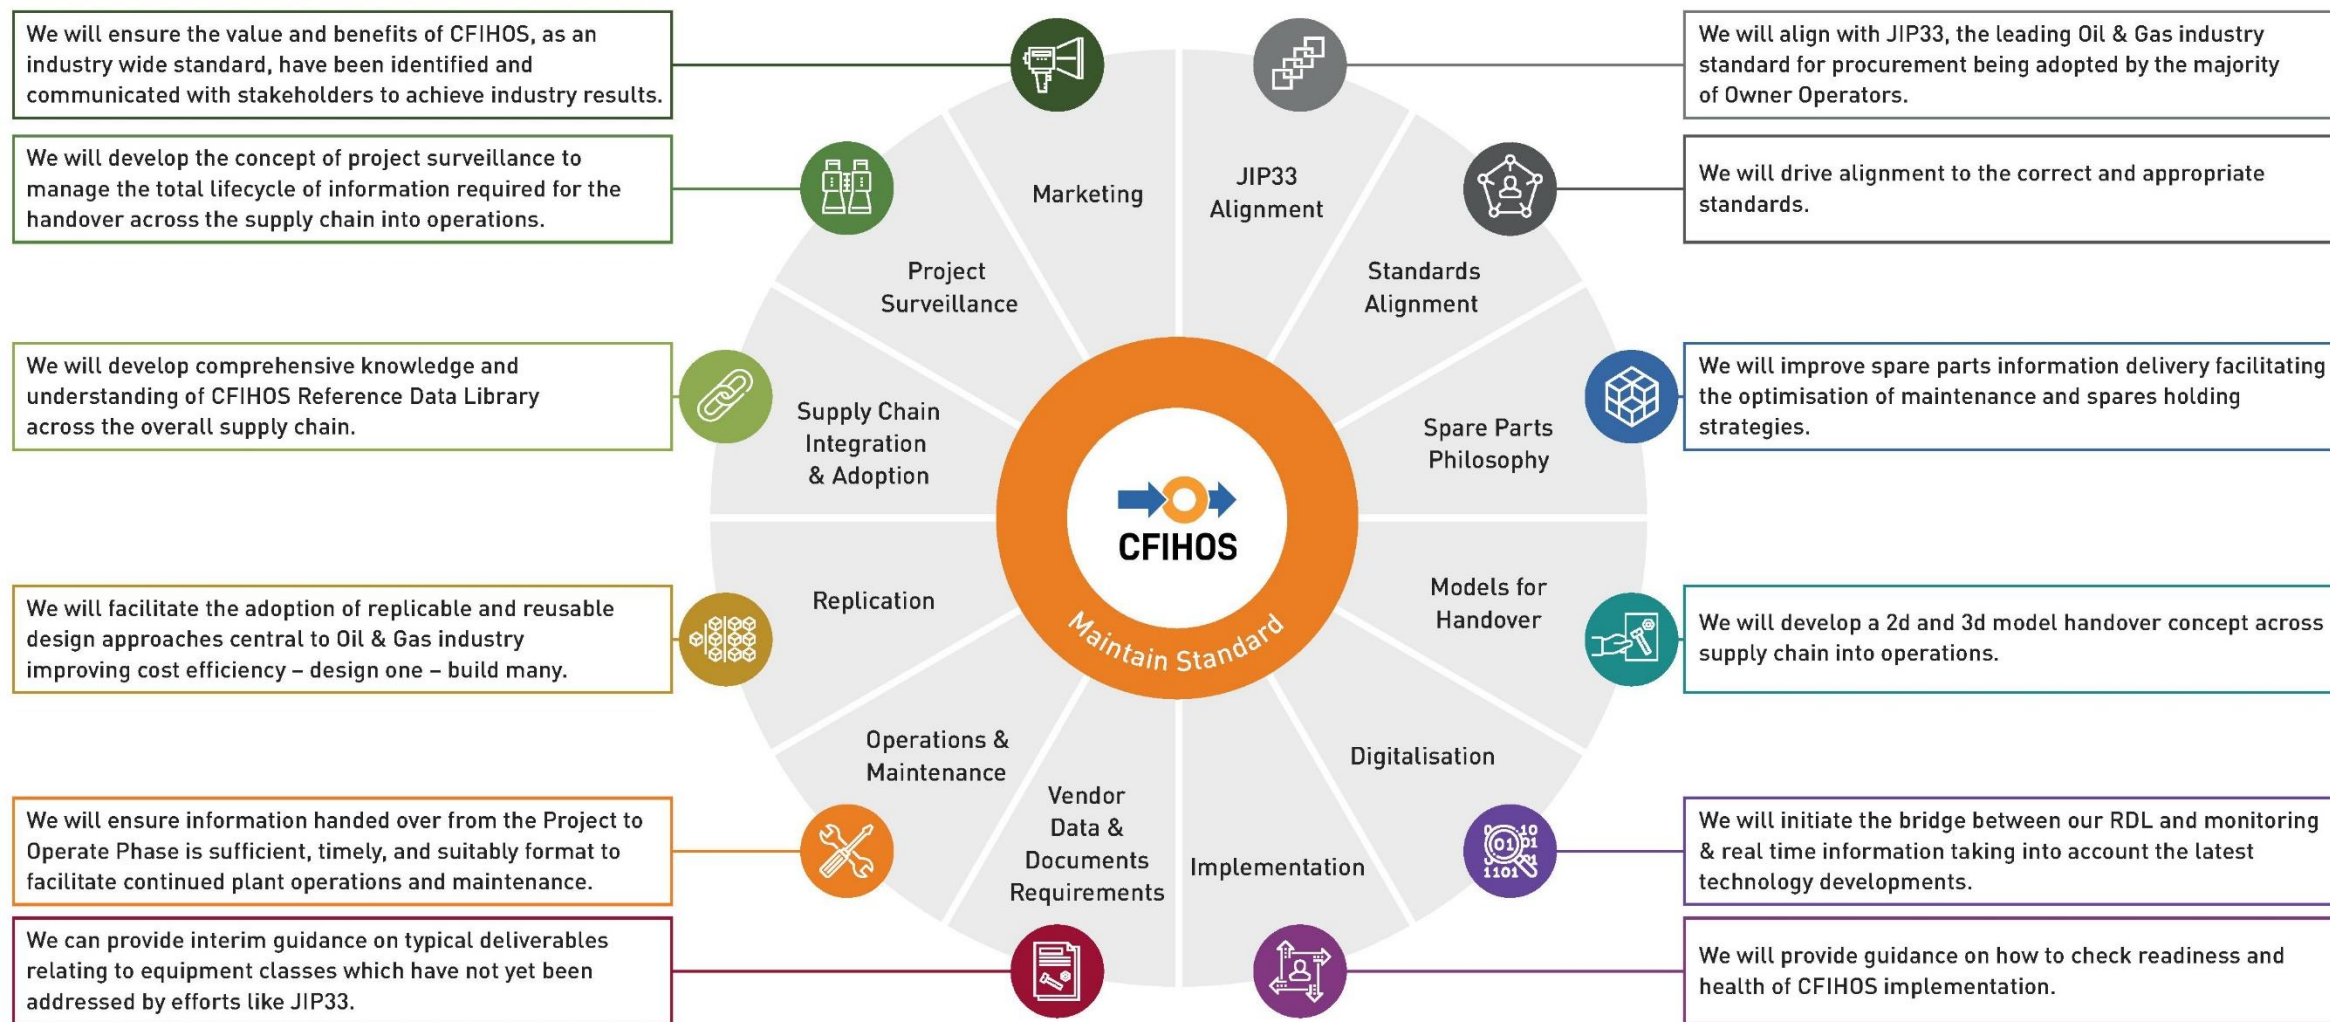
We will ensure the value and benefits of CFIHOS, as an industry wide standard, have been identified and communicated with stakeholders to achieve industry results.

We will develop the concept of project surveillance to manage the total lifecycle of information required for the handover across the supply chain into operations.

We will develop comprehensive knowledge and understanding of CFIHOS Reference Data Library across the overall supply chain.

We will facilitate the adoption of replicable and reusable design approaches central to Oil & Gas industry improving cost efficiency – design one – build many.

We will ensure information handed over from the Project to Operate Phase is sufficient, timely, and suitably format to facilitate continued plant operations and maintenance.

We can provide interim guidance on typical deliverables relating to equipment classes which have not yet been addressed by efforts like JIP33.

Marketing

JIP33 Alignment

Project Surveillance

Standards Alignment

Supply Chain Integration & Adoption

Spare Parts Philosophy

CFIHOS

Maintain Standard

Replication

Models for Handover

Operations & Maintenance

Digitalisation

Vendor Data & Documents Requirements

Implementation

We will align with JIP33, the leading Oil & Gas industry standard for procurement being adopted by the majority of Owner Operators.

We will drive alignment to the correct and appropriate standards.

We will improve spare parts information delivery facilitating the optimisation of maintenance and spares holding strategies.

We will develop a 2d and 3d model handover concept across supply chain into operations.

We will initiate the bridge between our RDL and monitoring & real time information taking into account the latest technology developments.

We will provide guidance on how to check readiness and health of CFIHOS implementation.